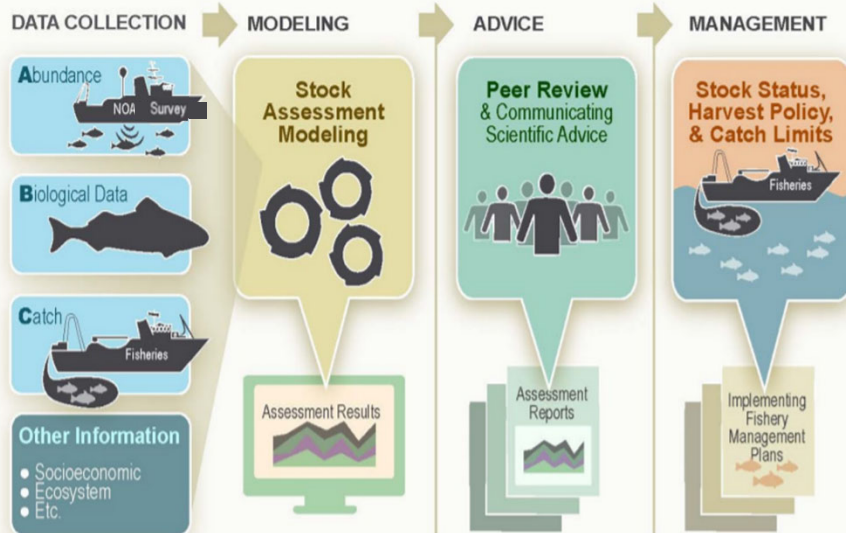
DATA COLLECTION

MODELING

ADVICE

MANAGEMENT

Abundance

NOAA Survey

Biological Data

Catch

Fisheries

Other Information

- Socioeconomic
- Ecosystem
- Etc.

Stock Assessment Modeling

Assessment Results

Peer Review & Communicating Scientific Advice

Assessment Reports

Stock Status, Harvest Policy, & Catch Limits

Fisheries

Implementing Fishery Management Plans